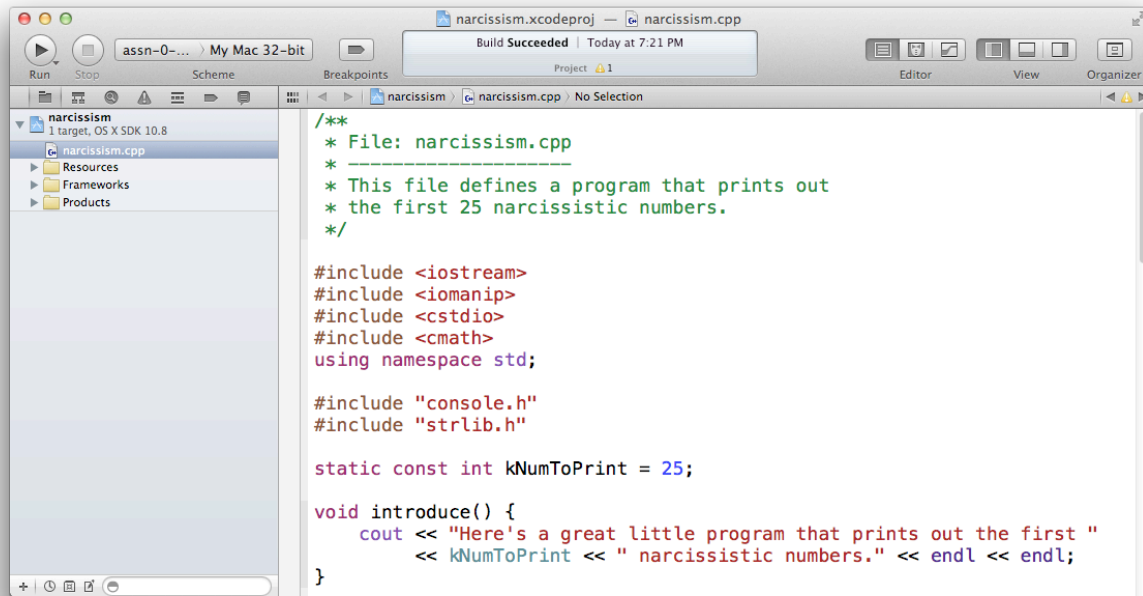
narcissism.xcodeproj — narcissism.cpp

Run Stop assn-0-... My Mac 32-bit Scheme Breakpoints

Build Succeeded | Today at 7:21 PM
Project 1

Editor View Organizer

narcissism > narcissism.cpp > No Selection

narcissism
1 target, OS X SDK 10.8
narcissism.cpp
Resources
Frameworks
Products

/**
 * File: narcissism.cpp
 * --------------------
 * This file defines a program that prints out
 * the first 25 narcissistic numbers.
 */

#include <iostream>
#include <iomanip>
#include <cstdio>
#include <cmath>
using namespace std;

#include "console.h"
#include "strlib.h"

static const int kNumToPrint = 25;

void introduce() {
    cout << "Here's a great little program that prints out the first "
         << kNumToPrint << " narcissistic numbers." << endl << endl;
}